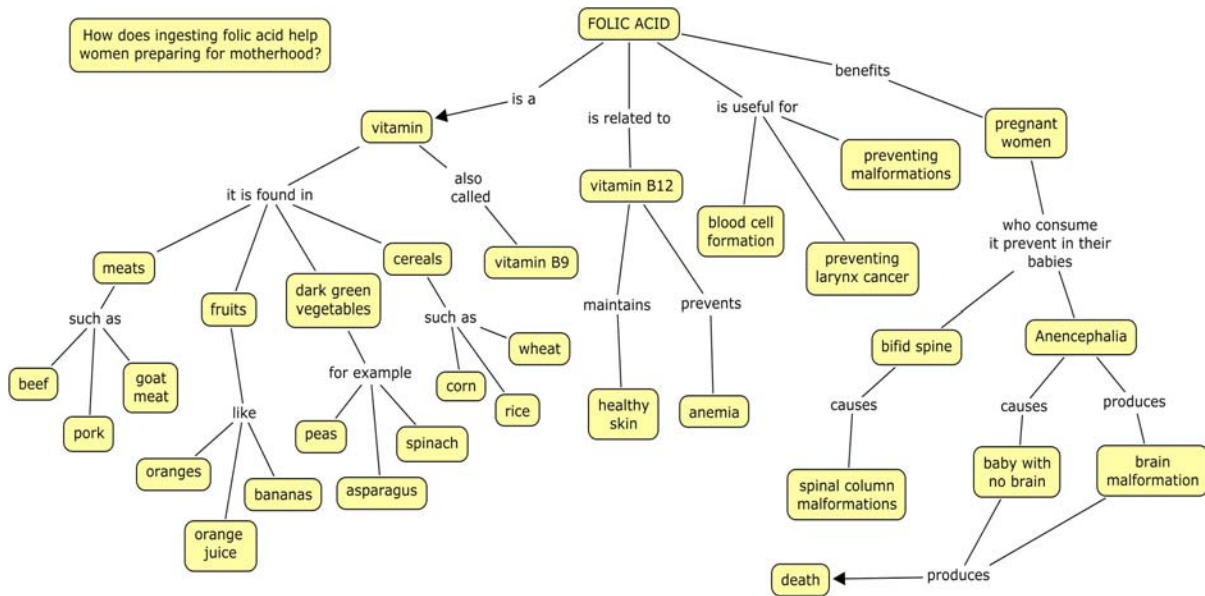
How does ingesting folic acid help women preparing for motherhood?

FOLIC ACID

is a

vitamin

it is found in

meats

such as

beef

pork

goat meat

fruits

like

oranges

orange juice

bananas

dark green vegetables

for example

peas

asparagus

spinach

cereals

such as

corn

rice

wheat

also called

vitamin B9

is related to

vitamin B12

maintains

healthy skin

prevents

anemia

is useful for

blood cell formation

preventing larynx cancer

preventing malformations

benefits

pregnant women

who consume it prevent in their babies

bifid spine

causes

spinal column malformations

Anencephalia

causes

baby with no brain

produces

brain malformation

produces

death